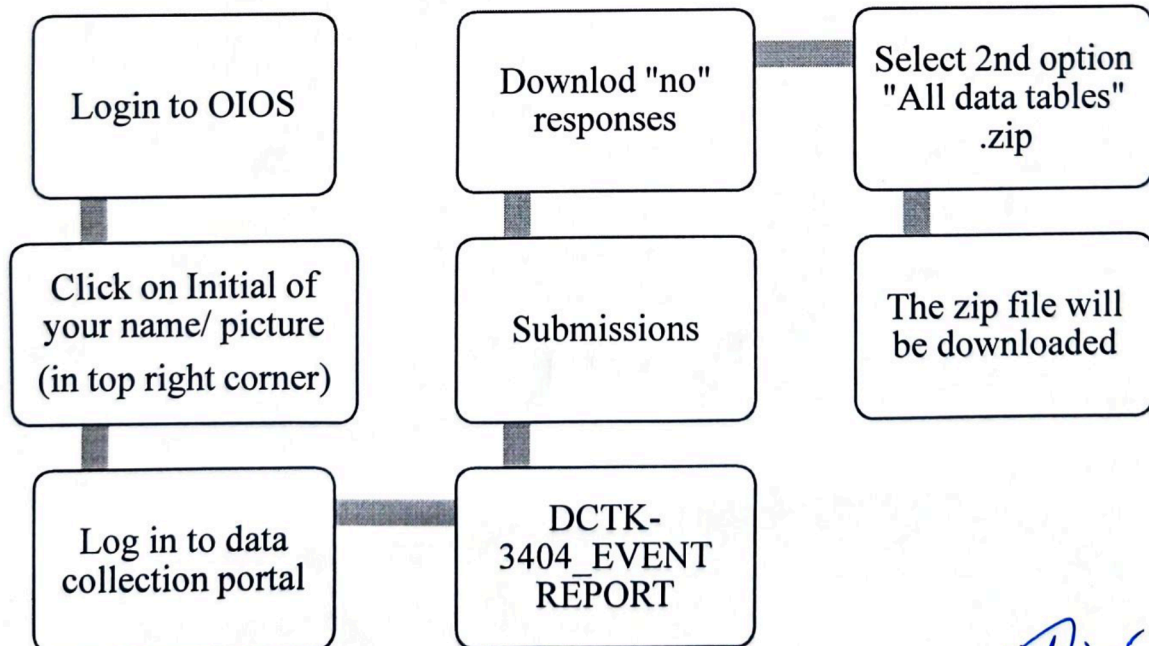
Login to OIOS

Click on Initial of your name/ picture (in top right corner)

Log in to data collection portal

DCTK-3404_EVENT REPORT

Submissions

Downlod "no" responses

Select 2nd option "All data tables" .zip

The zip file will be downloaded